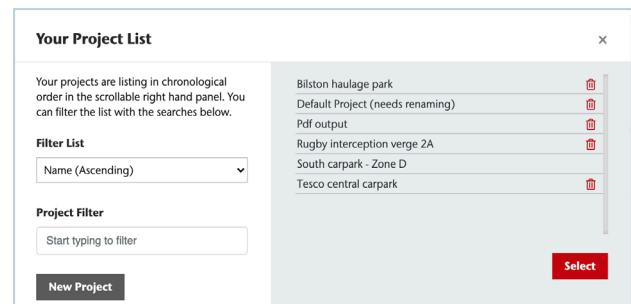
Your Project List

×

Your projects are listing in chronological order in the scrollable right hand panel. You can filter the list with the searches below.

Filter List

Name (Ascending)

Project Filter

Start typing to filter

New Project

Bilston haulage park

Default Project (needs renaming)

Pdf output

Rugby interception verge 2A

South carpark - Zone D

Tesco central carpark

Select